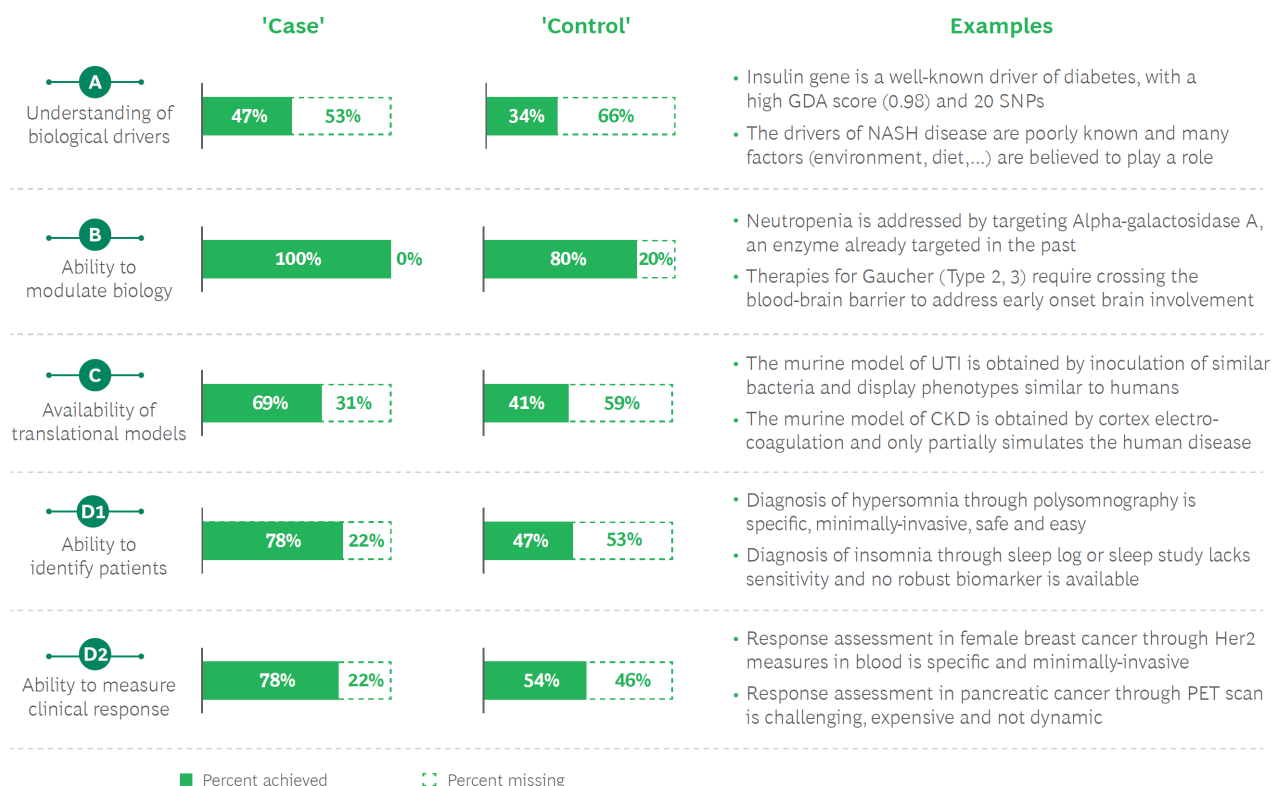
'Case'

'Control'

Examples

A
Understanding of biological drivers

47%
53%

34%
66%

• Insulin gene is a well-known driver of diabetes, with a high GDA score (0.98) and 20 SNPs
• The drivers of NASH disease are poorly known and many factors (environment, diet,...) are believed to play a role

B
Ability to modulate biology

100%
0%

80%
20%

• Neutropenia is addressed by targeting Alpha-galactosidase A, an enzyme already targeted in the past
• Therapies for Gaucher (Type 2, 3) require crossing the blood-brain barrier to address early onset brain involvement

C
Availability of translational models

69%
31%

41%
59%

• The murine model of UTI is obtained by inoculation of similar bacteria and display phenotypes similar to humans
• The murine model of CKD is obtained by cortex electrocoagulation and only partially simulates the human disease

D1
Ability to identify patients

78%
22%

47%
53%

• Diagnosis of hypersomnia through polysomnography is specific, minimally-invasive, safe and easy
• Diagnosis of insomnia through sleep log or sleep study lacks sensitivity and no robust biomarker is available

D2
Ability to measure clinical response

78%
22%

54%
46%

• Response assessment in female breast cancer through Her2 measures in blood is specific and minimally-invasive
• Response assessment in pancreatic cancer through PET scan is challenging, expensive and not dynamic

Percent achieved
Percent missing